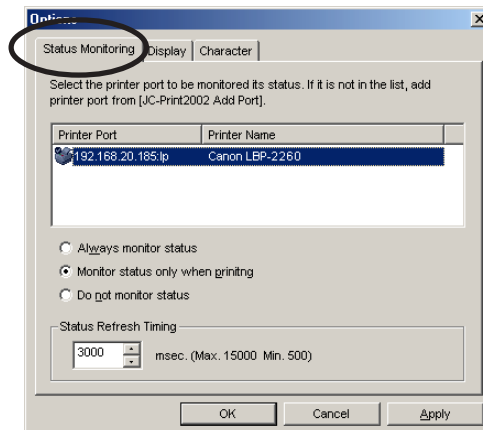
Options

Status Monitoring | Display | Character

Select the printer port to be monitored its status. If it is not in the list, add printer port from [JC-Print2002 Add Port].

| Printer Port | Printer Name |
|---|---|
| 192.168.20.185:lp | Canon LBP-2260 |

Always monitor status

Monitor status only when prinitng

Do not monitor status

Status Refresh Timing

3000 msec. (Max. 15000 Min. 500)

OK Cancel Apply